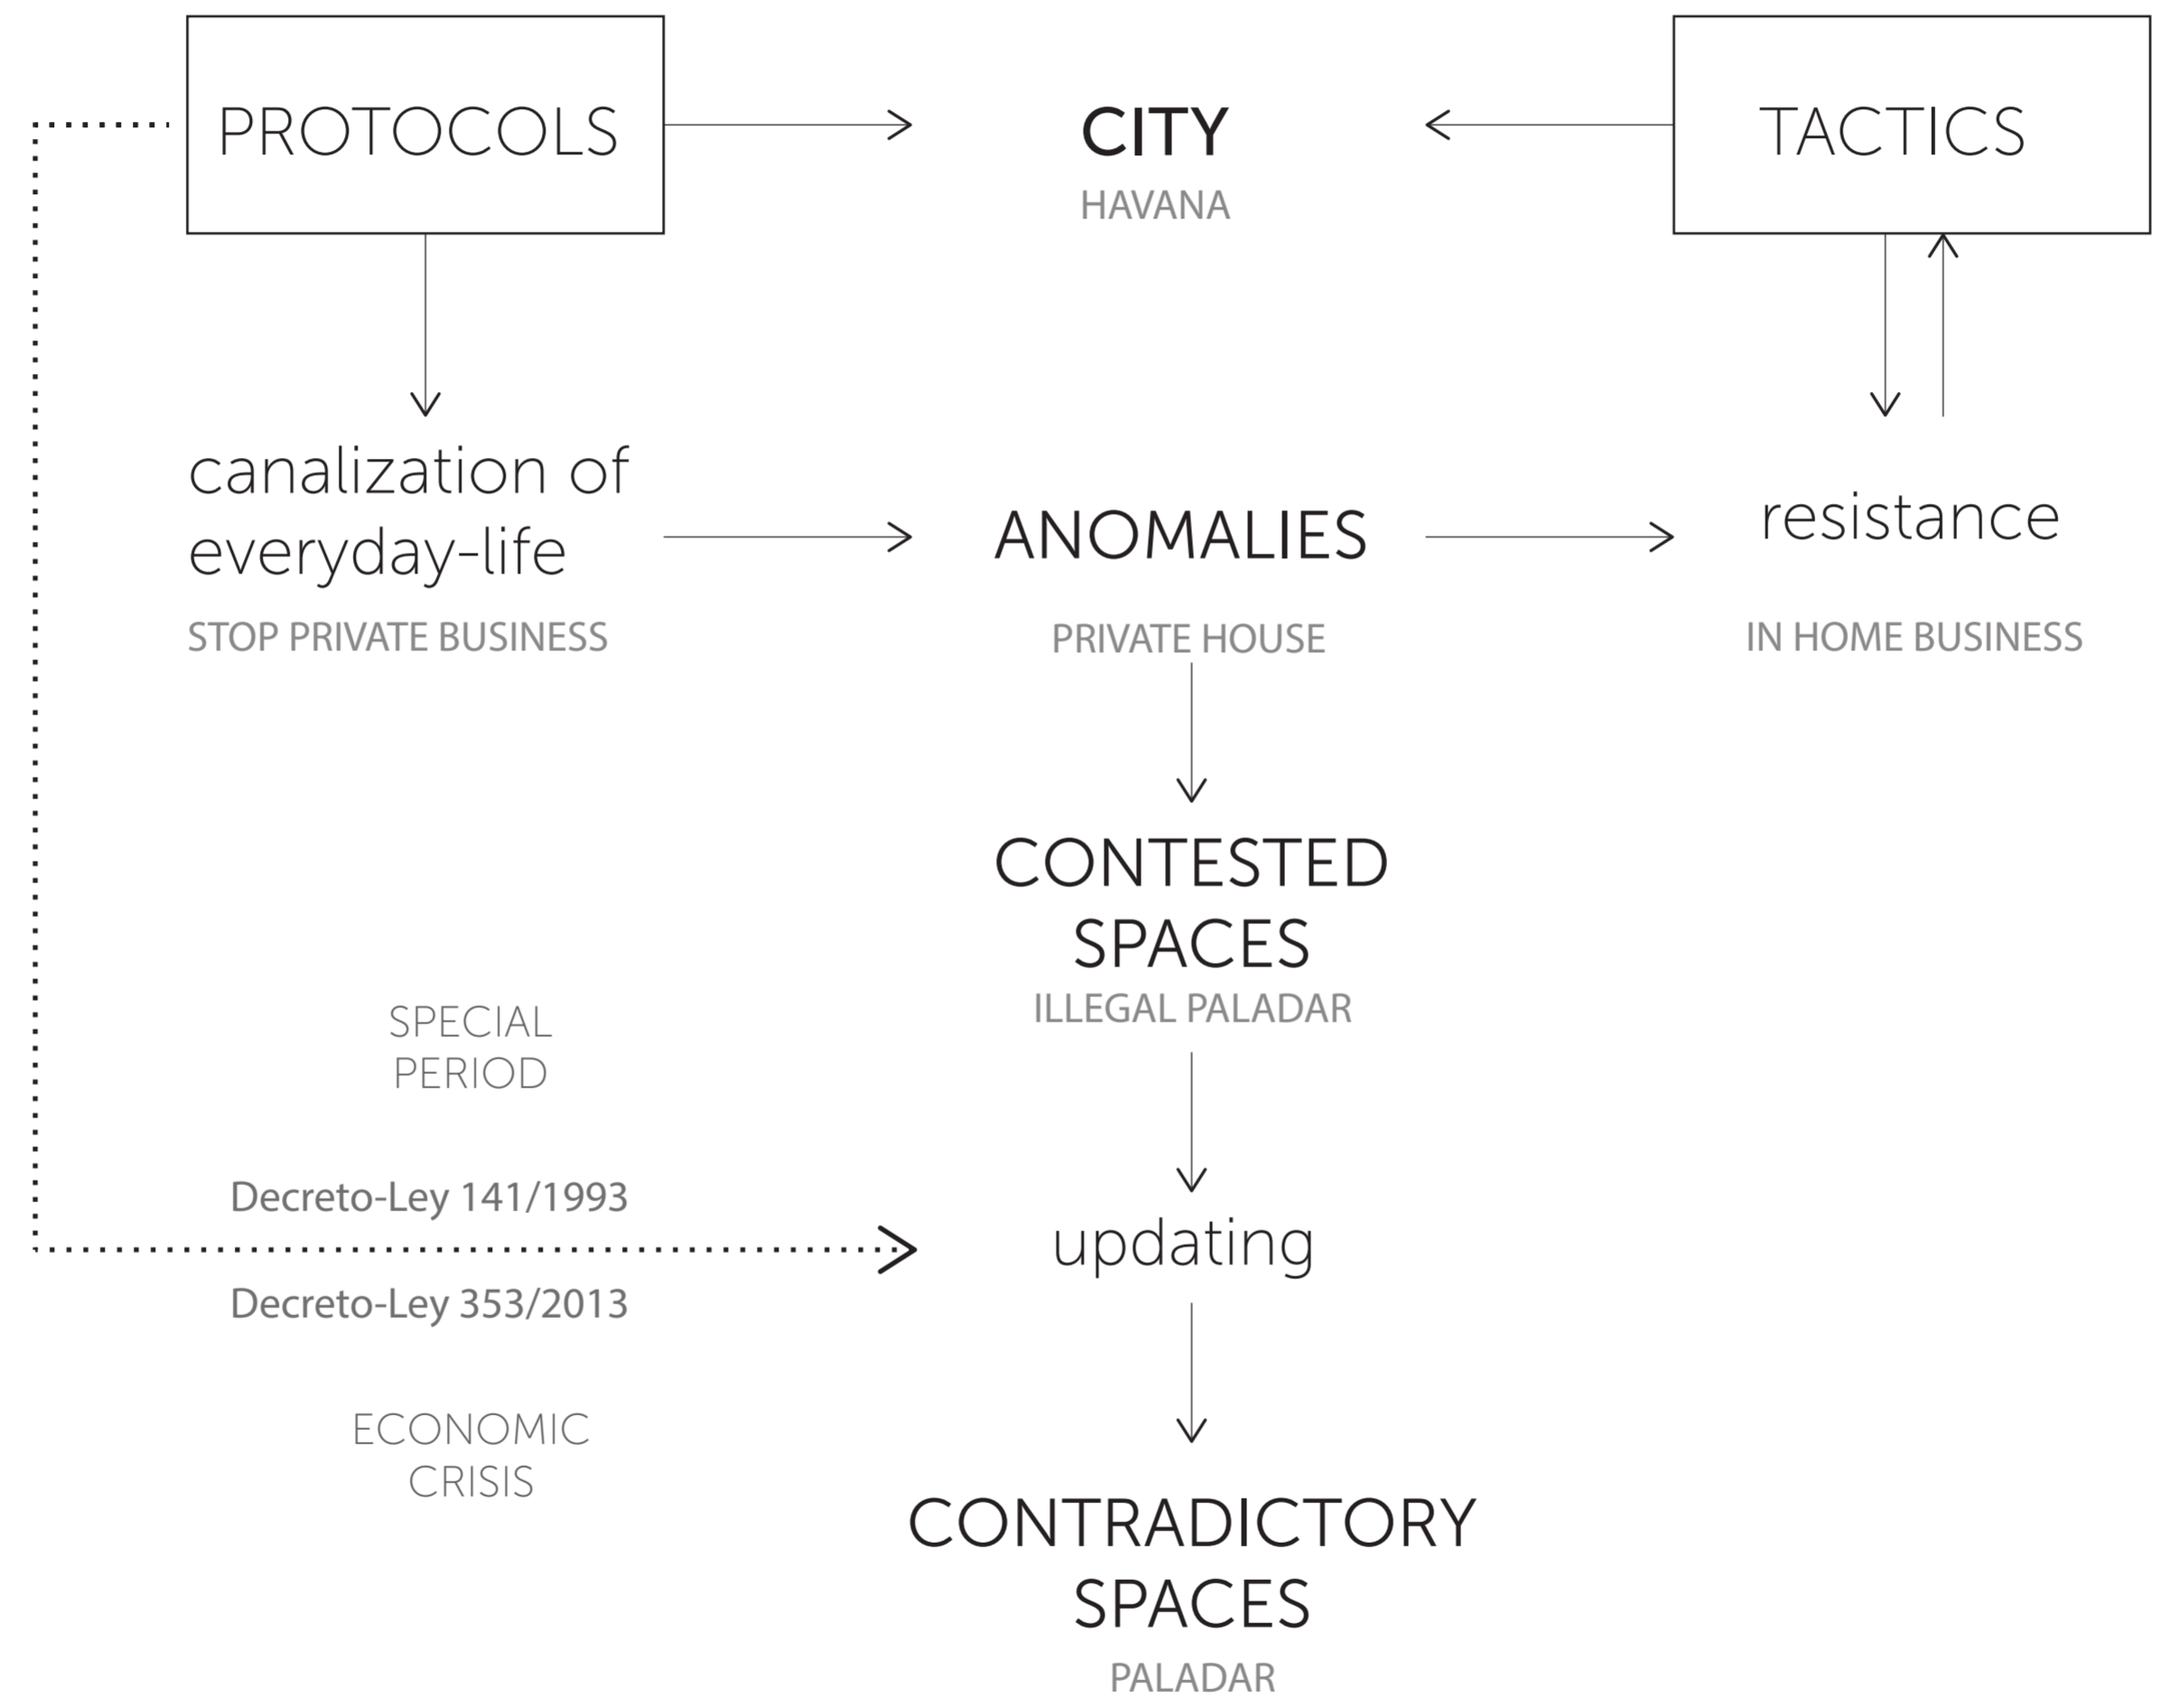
PROTOCOLS

CITY
HAVANA

TACTICS

canalization of everyday-life
STOP PRIVATE BUSINESS

ANOMALIES
PRIVATE HOUSE

resistance
IN HOME BUSINESS

CONTESTED SPACES
ILLEGAL PALADAR

SPECIAL PERIOD

Decreto-Ley 141/1993

updating

Decreto-Ley 353/2013

ECONOMIC CRISIS

CONTRADICTORY SPACES
PALADAR